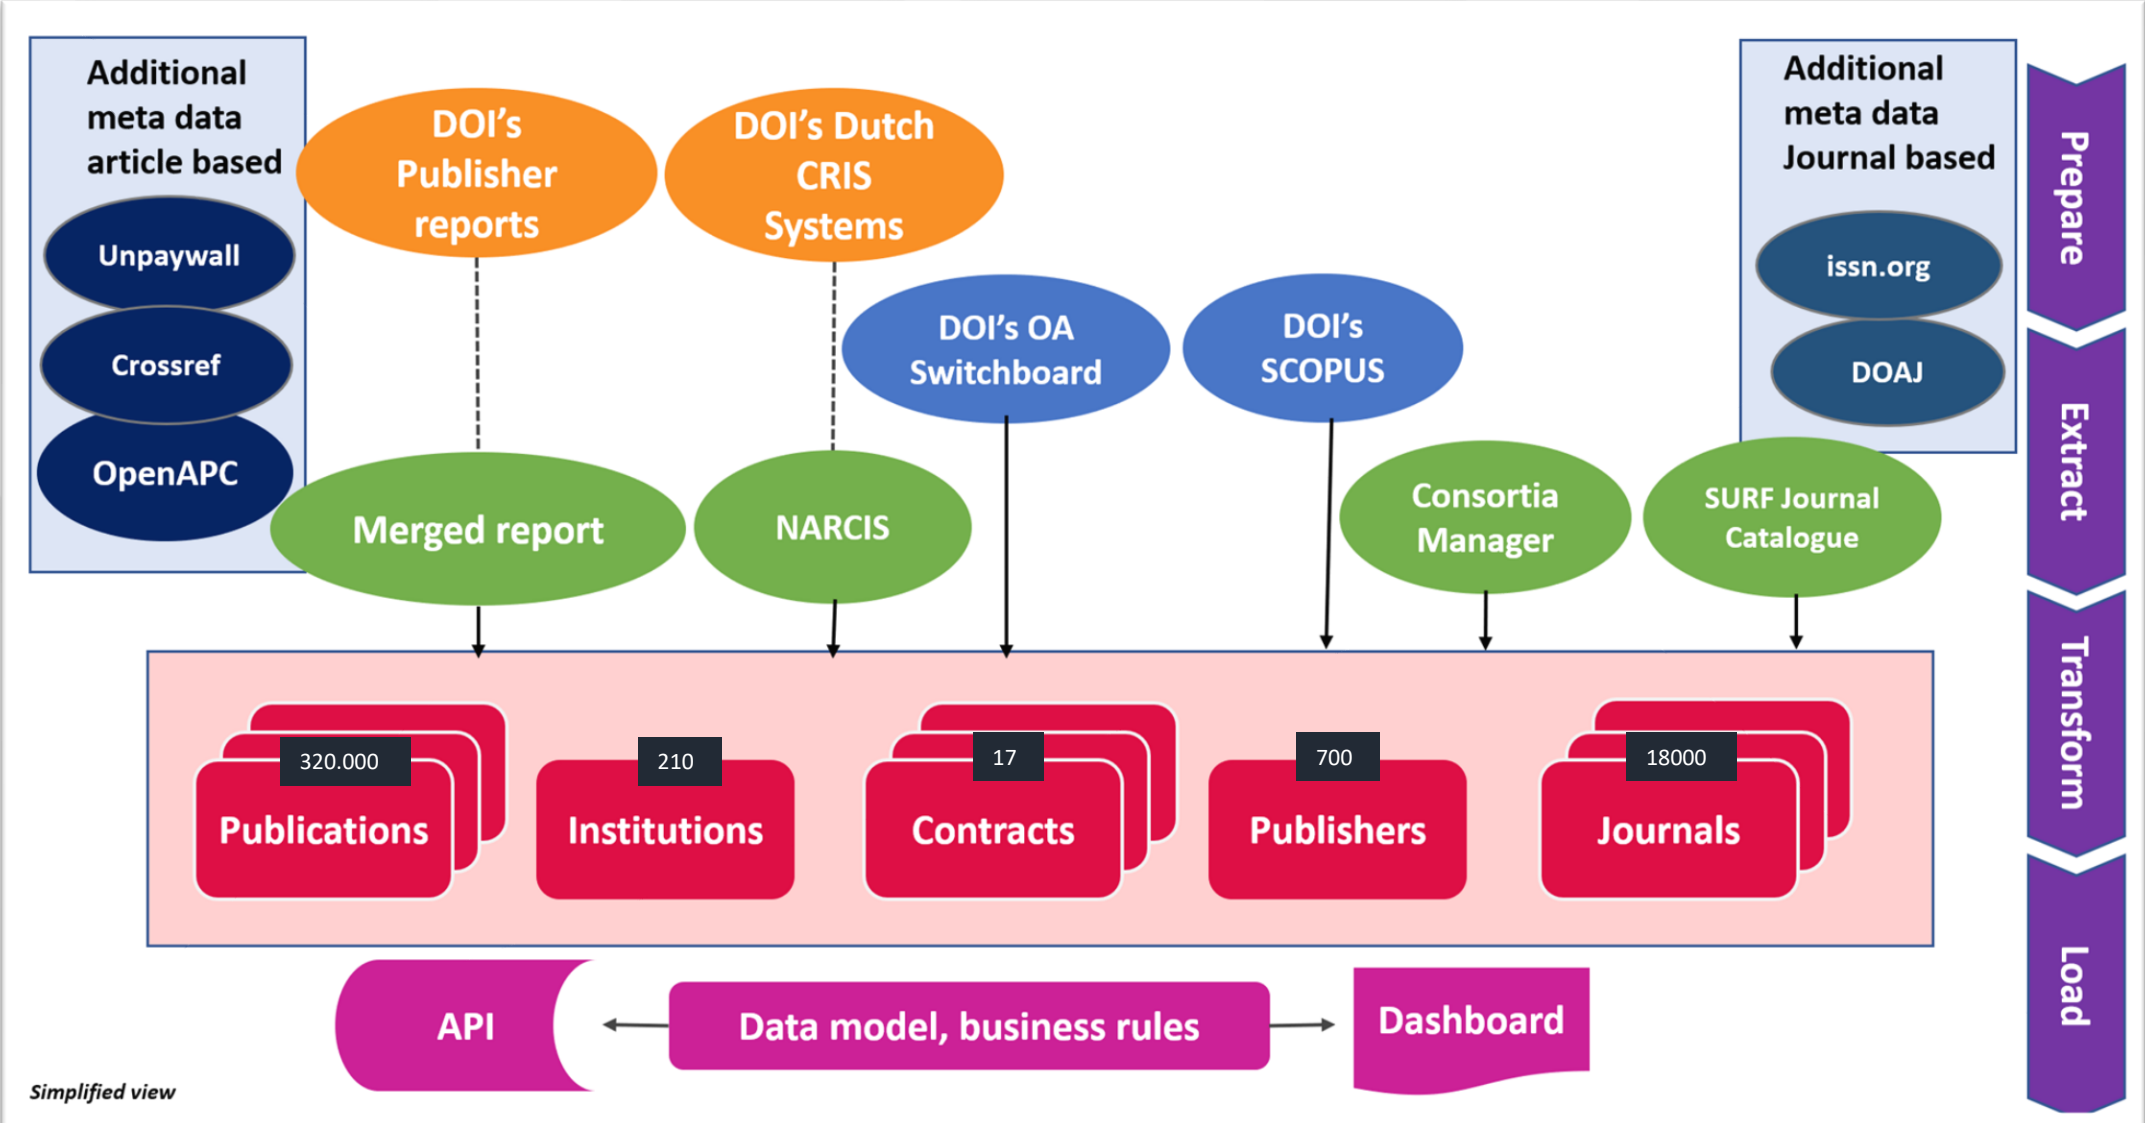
Additional meta data article based

Unpaywall

Crossref

OpenAPC

DOI's Publisher reports

DOI's Dutch CRIS Systems

DOI's OA Switchboard

DOI's SCOPUS

Additional meta data Journal based

issn.org

DOAJ

Prepare

Extract

Transform

Load

Merged report

NARCIS

Consortia Manager

SURF Journal Catalogue

320.000

Publications

210

Institutions

17

Contracts

700

Publishers

18000

Journals

API

Data model, business rules

Dashboard

Simplified view